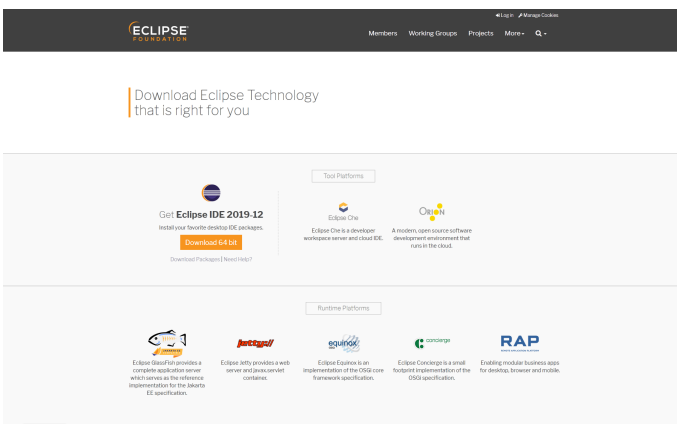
Log in Manage Cookies

ECLIPSE FOUNDATION

Members Working Groups Projects More

Download Eclipse Technology that is right for you

Get Eclipse IDE 2019-12

Install your favorite desktop IDE packages.

Download 64 bit

Download Packages | Need Help?

Tool Platforms

Eclipse Che

Eclipse Che is a developer workspace server and cloud IDE.

ORION

A modern, open source software development environment that runs in the cloud.

Runtime Platforms

GLASSFISH

Eclipse GlassFish provides a complete application server which serves as the reference implementation for the Jakarta EE specification.

jetty://

Eclipse Jetty provides a web server and javax.servlet container.

equinox

Eclipse Equinox is an implementation of the OSGi core framework specification.

concierge

Eclipse Concierge is a small footprint implementation of the OSGi specification.

RAP

Enabling modular business apps for desktop, browser and mobile.